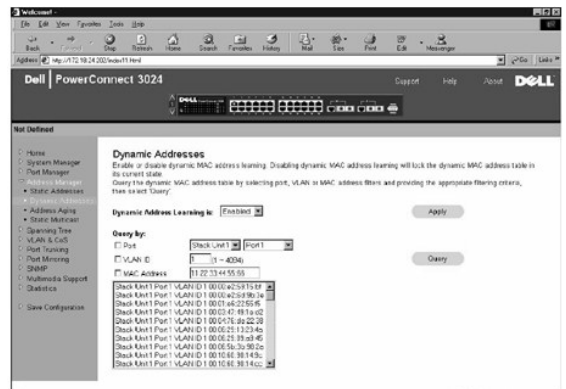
Welcome! -
File Edit View Favorites Tools Help
Back Forward Stop Refresh Home Search Favorites History Mail Size Print Edit Messenger
Address http://172.18.24.202/index11.html Go Links

Dell | PowerConnect 3024
Support Help About DELL

Not Defined

Home
System Manager
Port Manager
Address Manager
• Static Addresses
• Dynamic Addresses
• Address Aging
• Static Multicast
Spanning Tree
VLAN & CoS
Port Trunking
Port Mirroring
SNMP
Multimedia Support
Statistics
Save Configuration

Dynamic Addresses
Enable or disable dynamic MAC address learning. Disabling dynamic MAC address learning will lock the dynamic MAC address table in its current state.
Query the dynamic MAC address table by selecting port, VLAN or MAC address filters and providing the appropriate filtering criteria, then select 'Query'.

Dynamic Address Learning is: Enabled Apply

Query by:
Port Stack Unit 1 Port 1
VLAN ID 1 (1 ~ 4094)
MAC Address 11:22:33:44:55:66 Query

Stack Unit 1 Port 1 VLAN ID 1 00:00:e2:59:15:6f
Stack Unit 1 Port 1 VLAN ID 1 00:00:e2:59:9b:3e
Stack Unit 1 Port 1 VLAN ID 1 00:01:e6:22:65:f6
Stack Unit 1 Port 1 VLAN ID 1 00:02:47:49:1a:c2
Stack Unit 1 Port 1 VLAN ID 1 00:04:76:da:22:38
Stack Unit 1 Port 1 VLAN ID 1 00:00:25:13:23:4c
Stack Unit 1 Port 1 VLAN ID 1 00:00:25:89:a3:45
Stack Unit 1 Port 1 VLAN ID 1 00:00:5b:3c:9d:2e
Stack Unit 1 Port 1 VLAN ID 1 00:10:60:98:14:9c
Stack Unit 1 Port 1 VLAN ID 1 00:10:60:98:14:cc